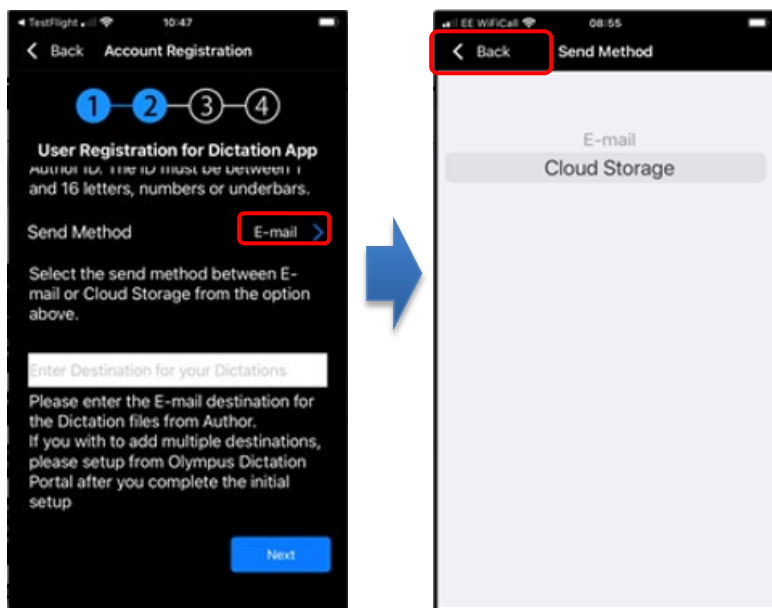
◂ TestFlight 10:47

Back Account Registration

1 2 3 4

User Registration for Dictation App

Author ID: The ID must be between 1 and 16 letters, numbers or underbars.

Send Method E-mail

Select the send method between E-mail or Cloud Storage from the option above.

Enter Destination for your Dictations

Please enter the E-mail destination for the Dictation files from Author.
If you with to add multiple destinations, please setup from Olympus Dictation Portal after you complete the initial setup

Next

EE WiFiCall 08:55

Back Send Method

E-mail

Cloud Storage